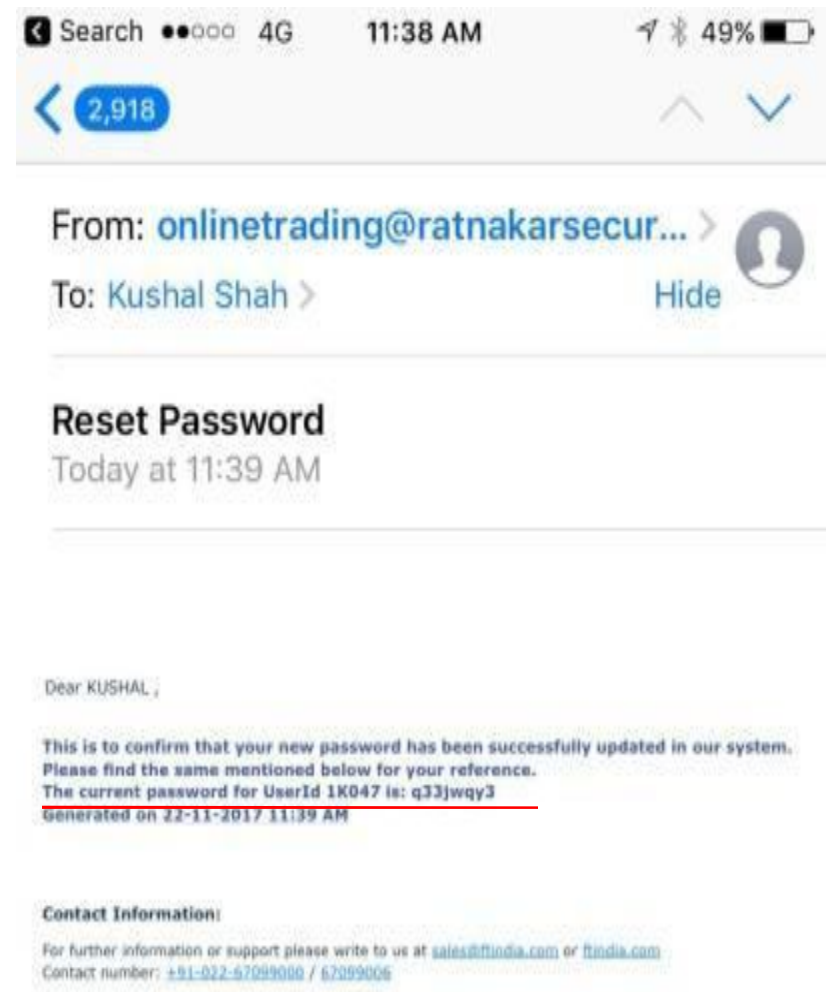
Search ●●○○○ 4G 11:38 AM 49%

2,918

From: onlinetrading@ratnakarsecur...
To: Kushal Shah
Hide

Reset Password
Today at 11:39 AM

Dear KUSHAL ,

This is to confirm that your new password has been successfully updated in our system. Please find the same mentioned below for your reference.
The current password for UserId 1K047 is: q33jwqy3
Generated on 22-11-2017 11:39 AM

Contact Information:

For further information or support please write to us at sales@ftindia.com or ftindia.com
Contact number: +91-022-67099000 / 67099006